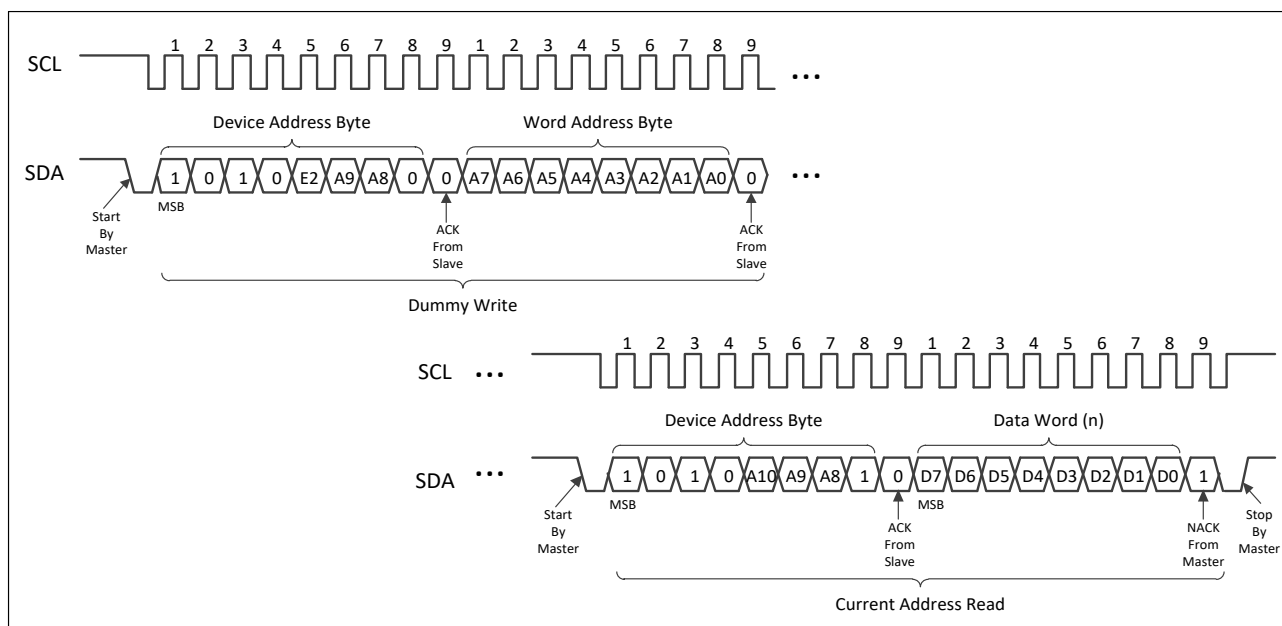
SCL 1 2 3 4 5 6 7 8 9 1 2 3 4 5 6 7 8 9 ...

Device Address Byte

Word Address Byte

SDA 1 0 1 0 E2 A9 A8 0 0 A7 A6 A5 A4 A3 A2 A1 A0 0 ...

Start By Master

MSB

ACK From Slave

ACK From Slave

Dummy Write

SCL ... 1 2 3 4 5 6 7 8 9 1 2 3 4 5 6 7 8 9

Device Address Byte

Data Word (n)

SDA ... 1 0 1 0 A10 A9 A8 1 0 D7 D6 D5 D4 D3 D2 D1 D0 1

Start By Master

MSB

ACK From Slave

MSB

NACK From Master

Stop By Master

Current Address Read